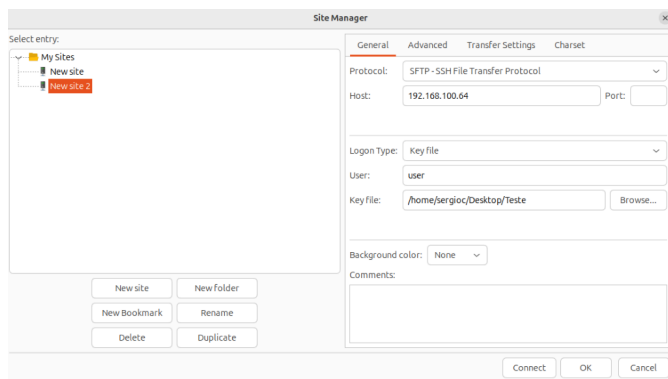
Site Manager

Select entry:

My Sites
New site
New site 2

New site
New folder
New Bookmark
Rename
Delete
Duplicate

General
Advanced
Transfer Settings
Charset

Protocol: SFTP - SSH File Transfer Protocol
Host: 192.168.100.64
Port:

Logon Type: Key file
User: user
Key file: /home/sergioc/Desktop/Teste
Browse...

Background color: None
Comments:

Connect
OK
Cancel